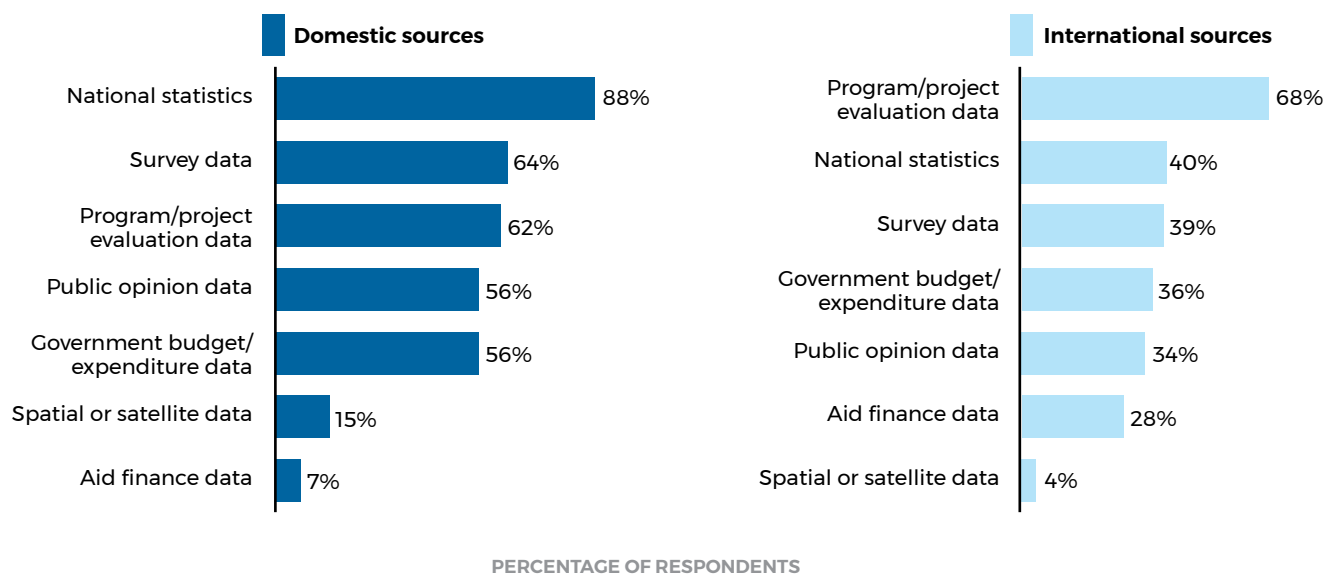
Domestic sources

National statistics 88%
Survey data 64%
Program/project evaluation data 62%
Public opinion data 56%
Government budget/ expenditure data 56%
Spatial or satellite data 15%
Aid finance data 7%

International sources

Program/project evaluation data 68%
National statistics 40%
Survey data 39%
Government budget/ expenditure data 36%
Public opinion data 34%
Aid finance data 28%
Spatial or satellite data 4%

PERCENTAGE OF RESPONDENTS